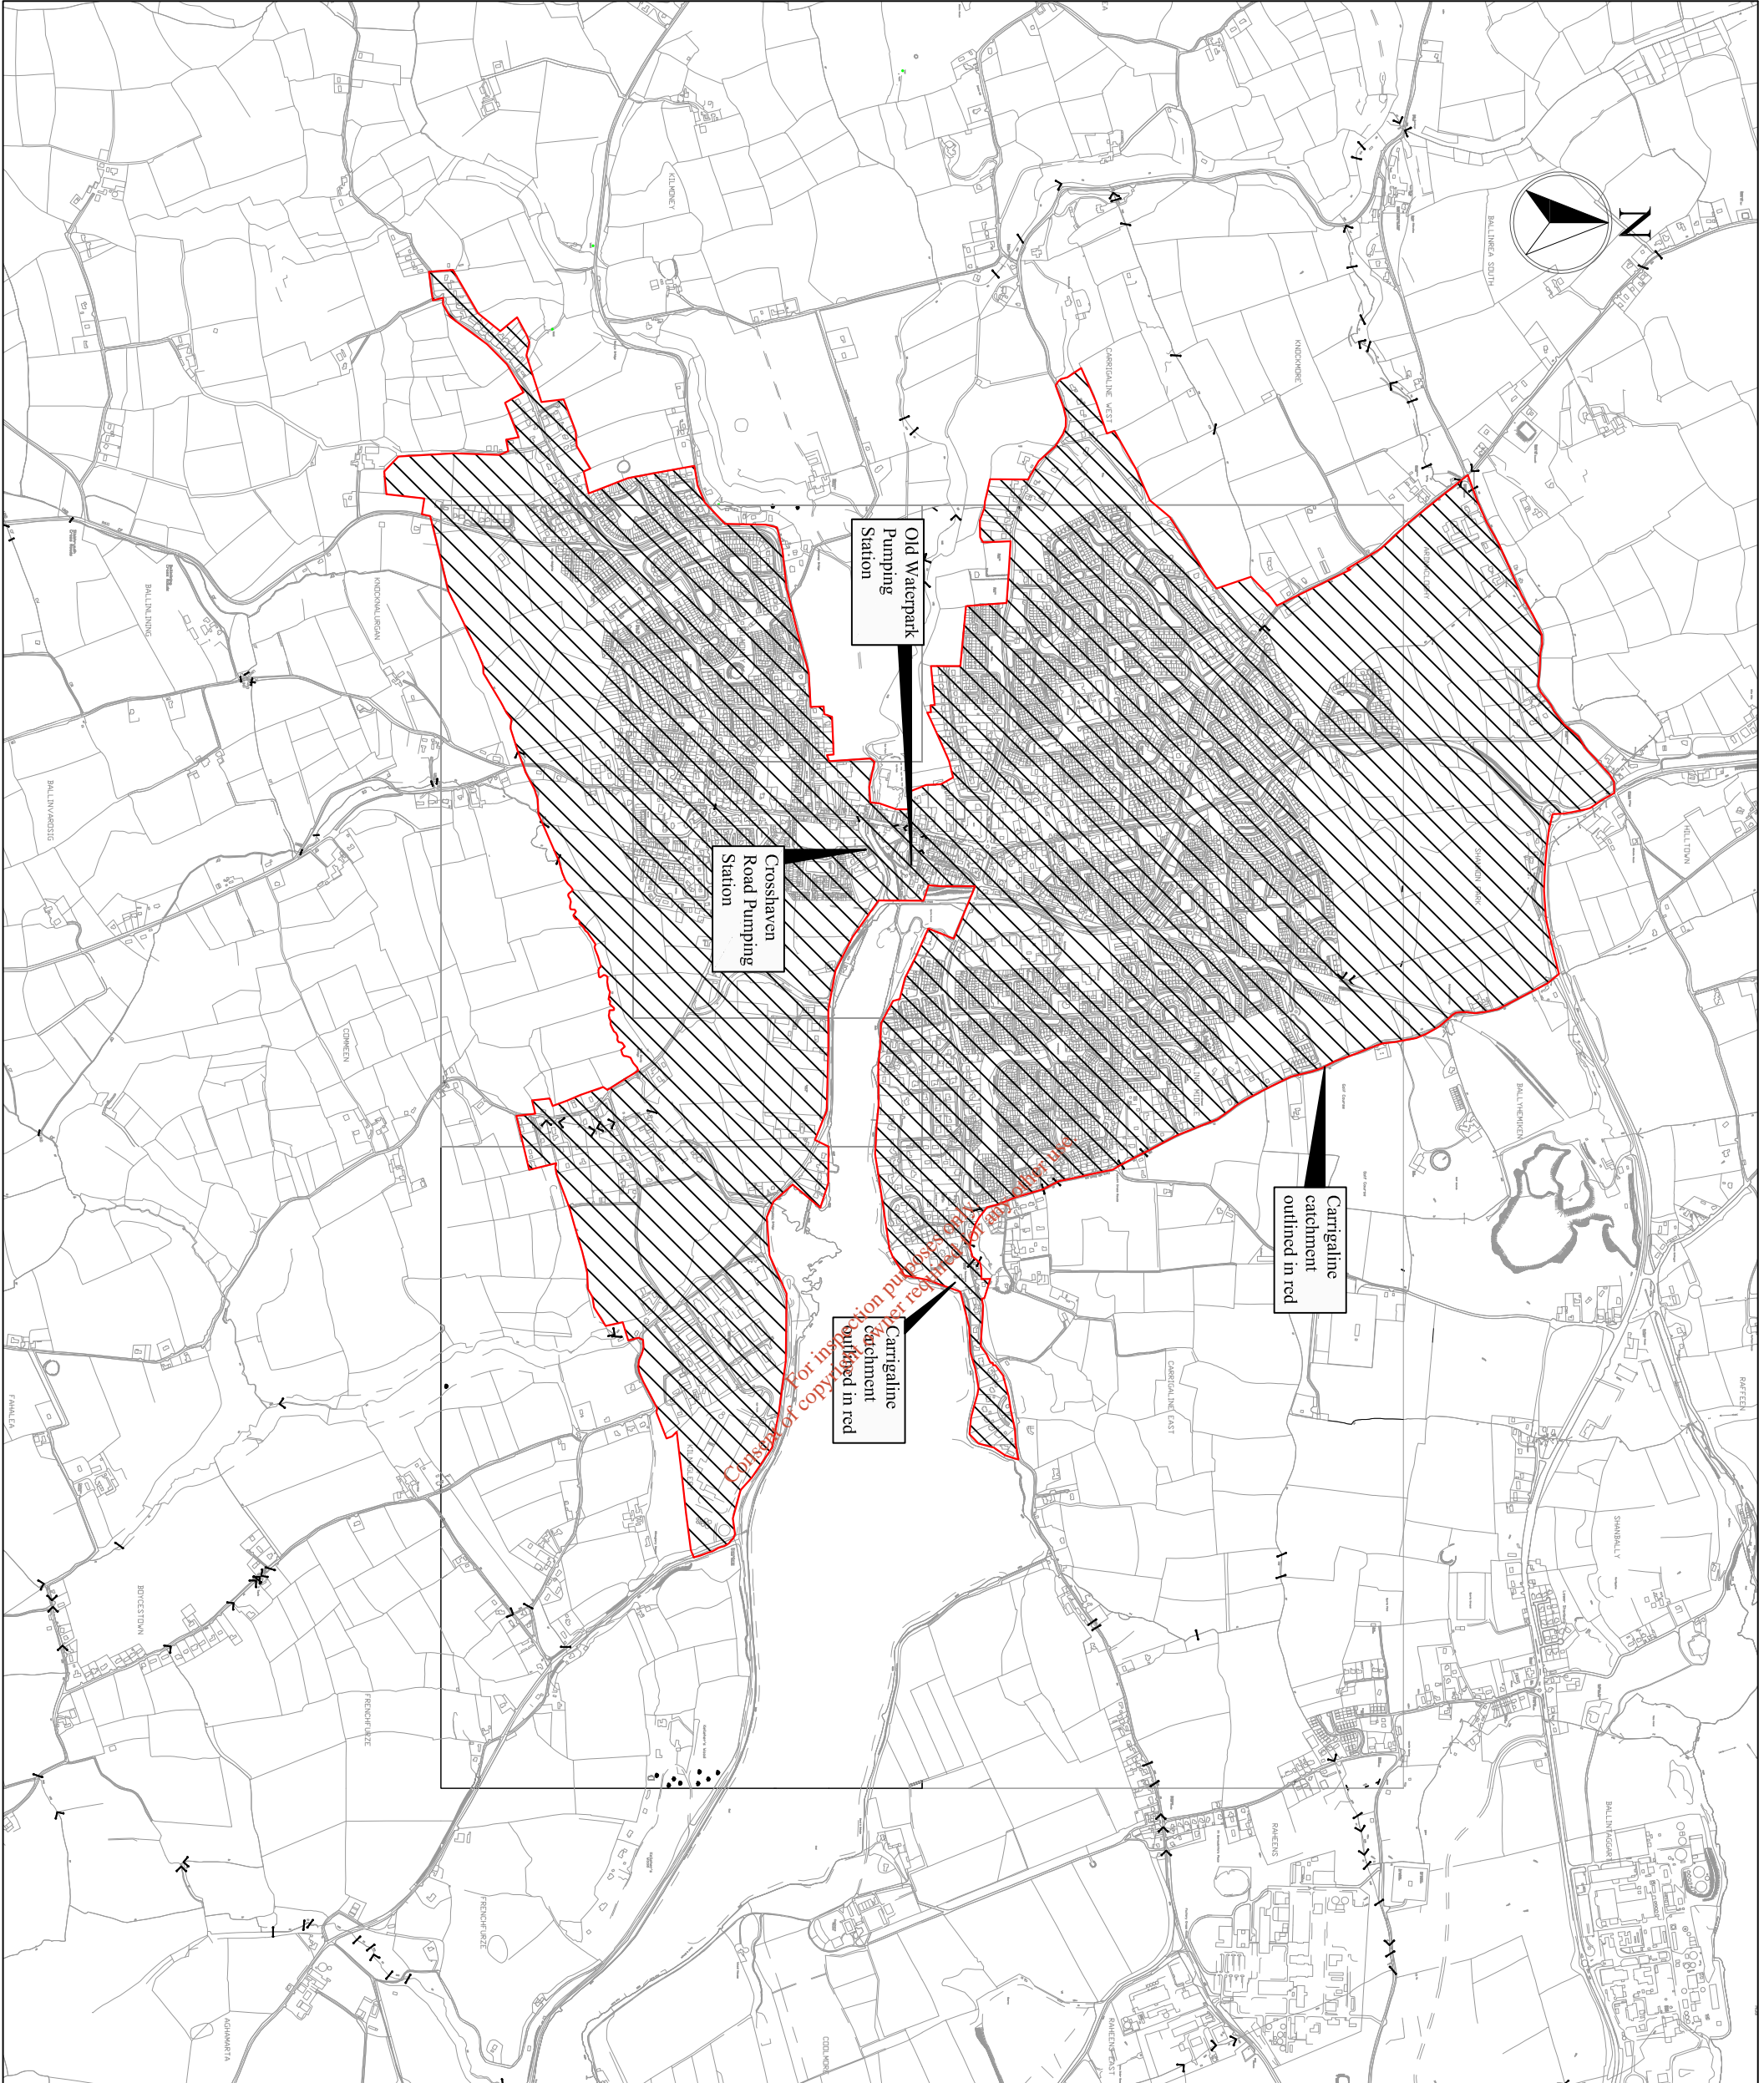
N

Old Waterpark Pumping Station

Crosshaven Road Pumping Station

Carrigaline catchment outlined in red

Carrigaline catchment outlined in red

For inspection purposes only. Consent of copyright owner required for any other use.

KILMONEY

BALLINREA SOUTH

CARRIGALINE WEST

KNOCKMORE

BALLINLINING

KNOCKNALURGAN

BALLINVARDSSIG

COMMEEN

FAHALEA

BOYCESTOWN

FRENCHFURZE

FRENCHFURZE

AGHAMARTA

COOLMORE

CARRIGALINE EAST

RAHEENS

RAHEENS EAST

BALLINTAGGART

SHANBALLY

BALLYHEMIKEN

HILLTOWN

RAFFEEN

SHANNON PARK